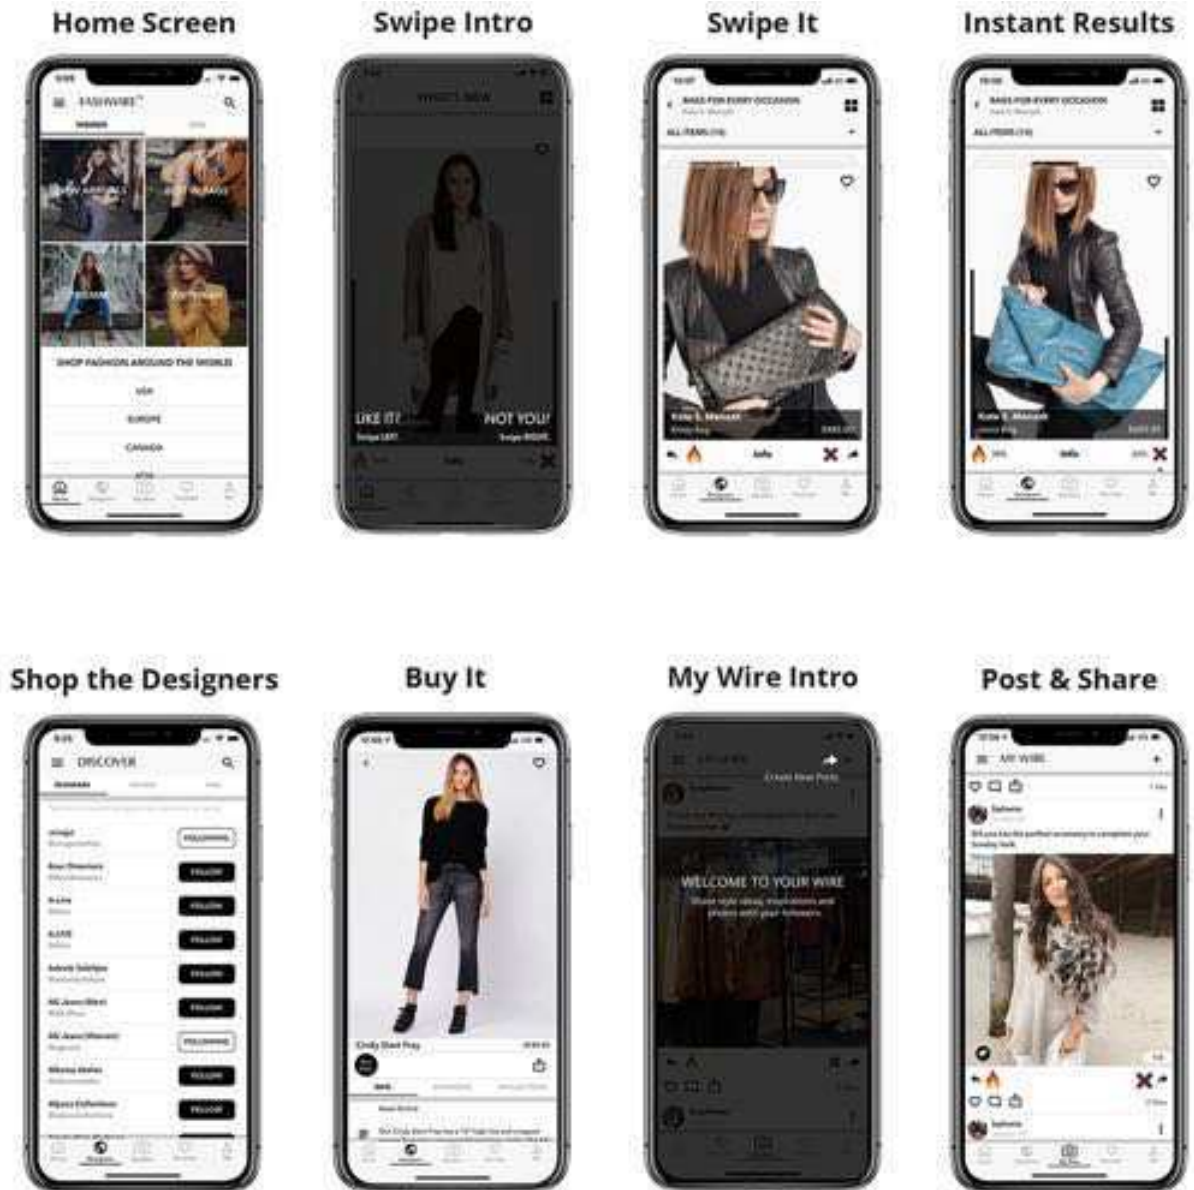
Home Screen

FASHWIRE

SHOP FASHION AROUND THE WORLD

USA

EUROPE

CANADA

Swipe Intro

WHAT'S NEW

LIKE IT?
Swipe LEFT

NOT YOU?
Swipe RIGHT

Swipe It

BAGS FOR EVERY OCCASION

ALL ITEMS

Kate S. Monett

Info

Instant Results

BAGS FOR EVERY OCCASION

ALL ITEMS

Kate S. Monett

Info

Shop the Designers

DISCOVER

FOLLOWING

FOLLOW

FOLLOW

FOLLOW

FOLLOW

FOLLOW

FOLLOWING

FOLLOW

FOLLOW

Buy It

Cindy Shirt Pray

My Wire Intro

Create New Posts

WELCOME TO YOUR WIRE

Share style ideas, inspirations and photos with your followers

Post & Share

MY WIRE

Sydonie